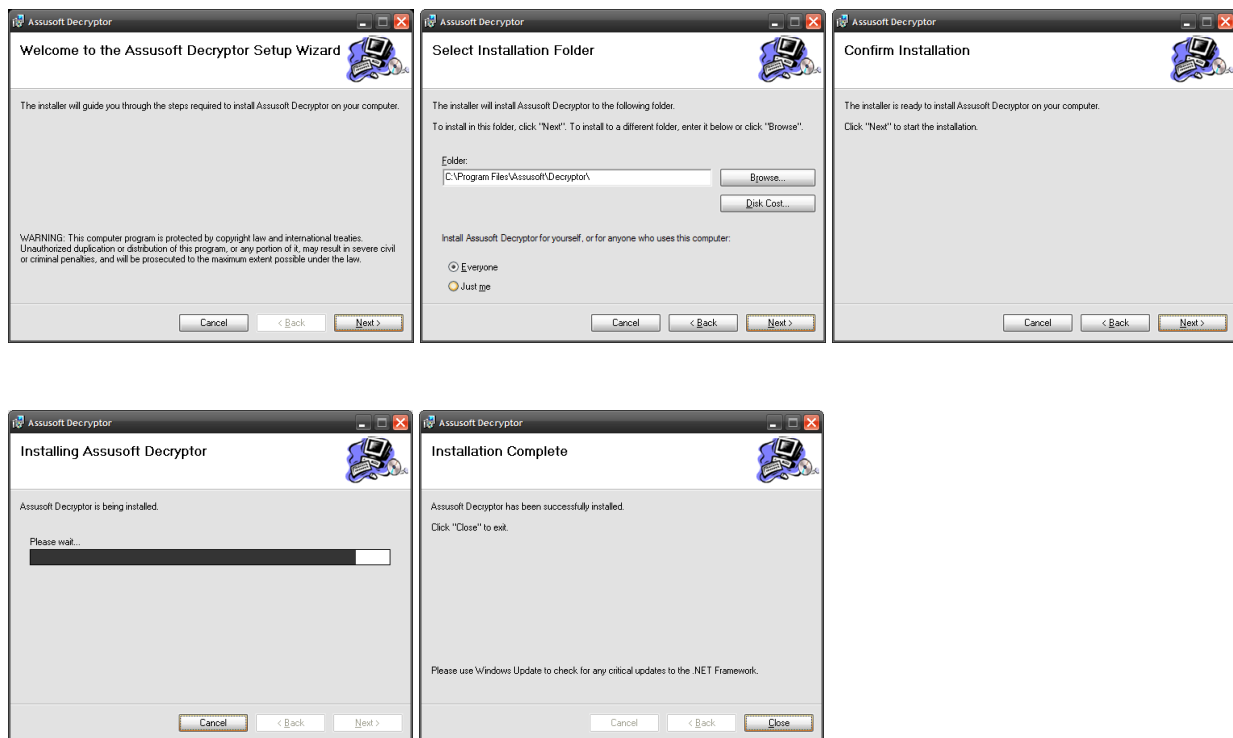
Assusoft Decryptor

Welcome to the Assusoft Decryptor Setup Wizard

The installer will guide you through the steps required to install Assusoft Decryptor on your computer.

WARNING: This computer program is protected by copyright law and international treaties. Unauthorized duplication or distribution of this program, or any portion of it, may result in severe civil or criminal penalties, and will be prosecuted to the maximum extent possible under the law.

Cancel | < Back | Next >

Assusoft Decryptor

Select Installation Folder

The installer will install Assusoft Decryptor to the following folder.

To install in this folder, click "Next". To install to a different folder, enter it below or click "Browse".

Folder:
C:\Program Files\Assusoft\Decryptor\

Browse...

Disk Cost...

Install Assusoft Decryptor for yourself, or for anyone who uses this computer:

Everyone

Just me

Cancel | < Back | Next >

Assusoft Decryptor

Confirm Installation

The installer is ready to install Assusoft Decryptor on your computer.

Click "Next" to start the installation.

Cancel | < Back | Next >

Assusoft Decryptor

Installing Assusoft Decryptor

Assusoft Decryptor is being installed.

Please wait...

Cancel | < Back | Next >

Assusoft Decryptor

Installation Complete

Assusoft Decryptor has been successfully installed.

Click "Close" to exit.

Please use Windows Update to check for any critical updates to the .NET Framework.

Cancel | < Back | Close